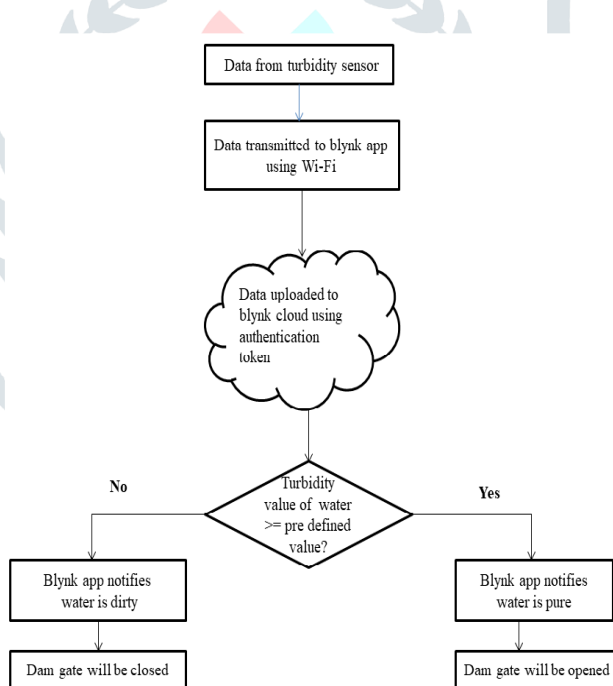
Data from turbidity sensor

Data transmitted to blynk app using Wi-Fi

Data uploaded to blynk cloud using authentication token

Turbidity value of water >= pre defined value?

No

Yes

Blynk app notifies water is dirty

Blynk app notifies water is pure

Dam gate will be closed

Dam gate will be opened